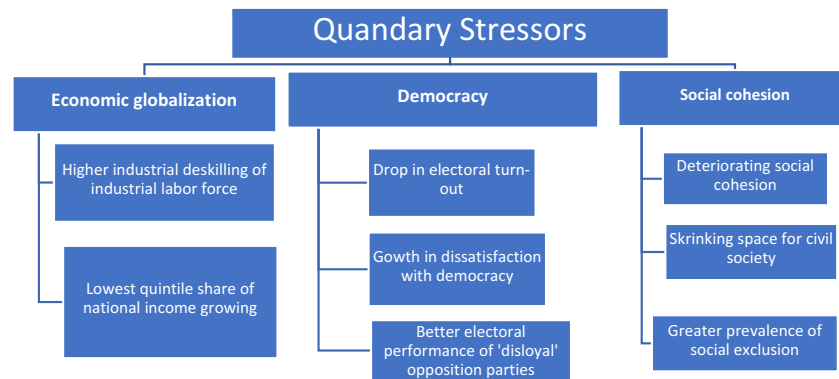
Quandary Stressors

Economic globalization

Higher industrial deskilling of industrial labor force

Lowest quintile share of national income growing

Democracy

Drop in electoral turn-out

Gowth in dissatisfaction with democracy

Better electoral performance of 'disloyal' opposition parties

Social cohesion

Deteriorating social cohesion

Skrinking space for civil society

Greater prevalence of social exclusion